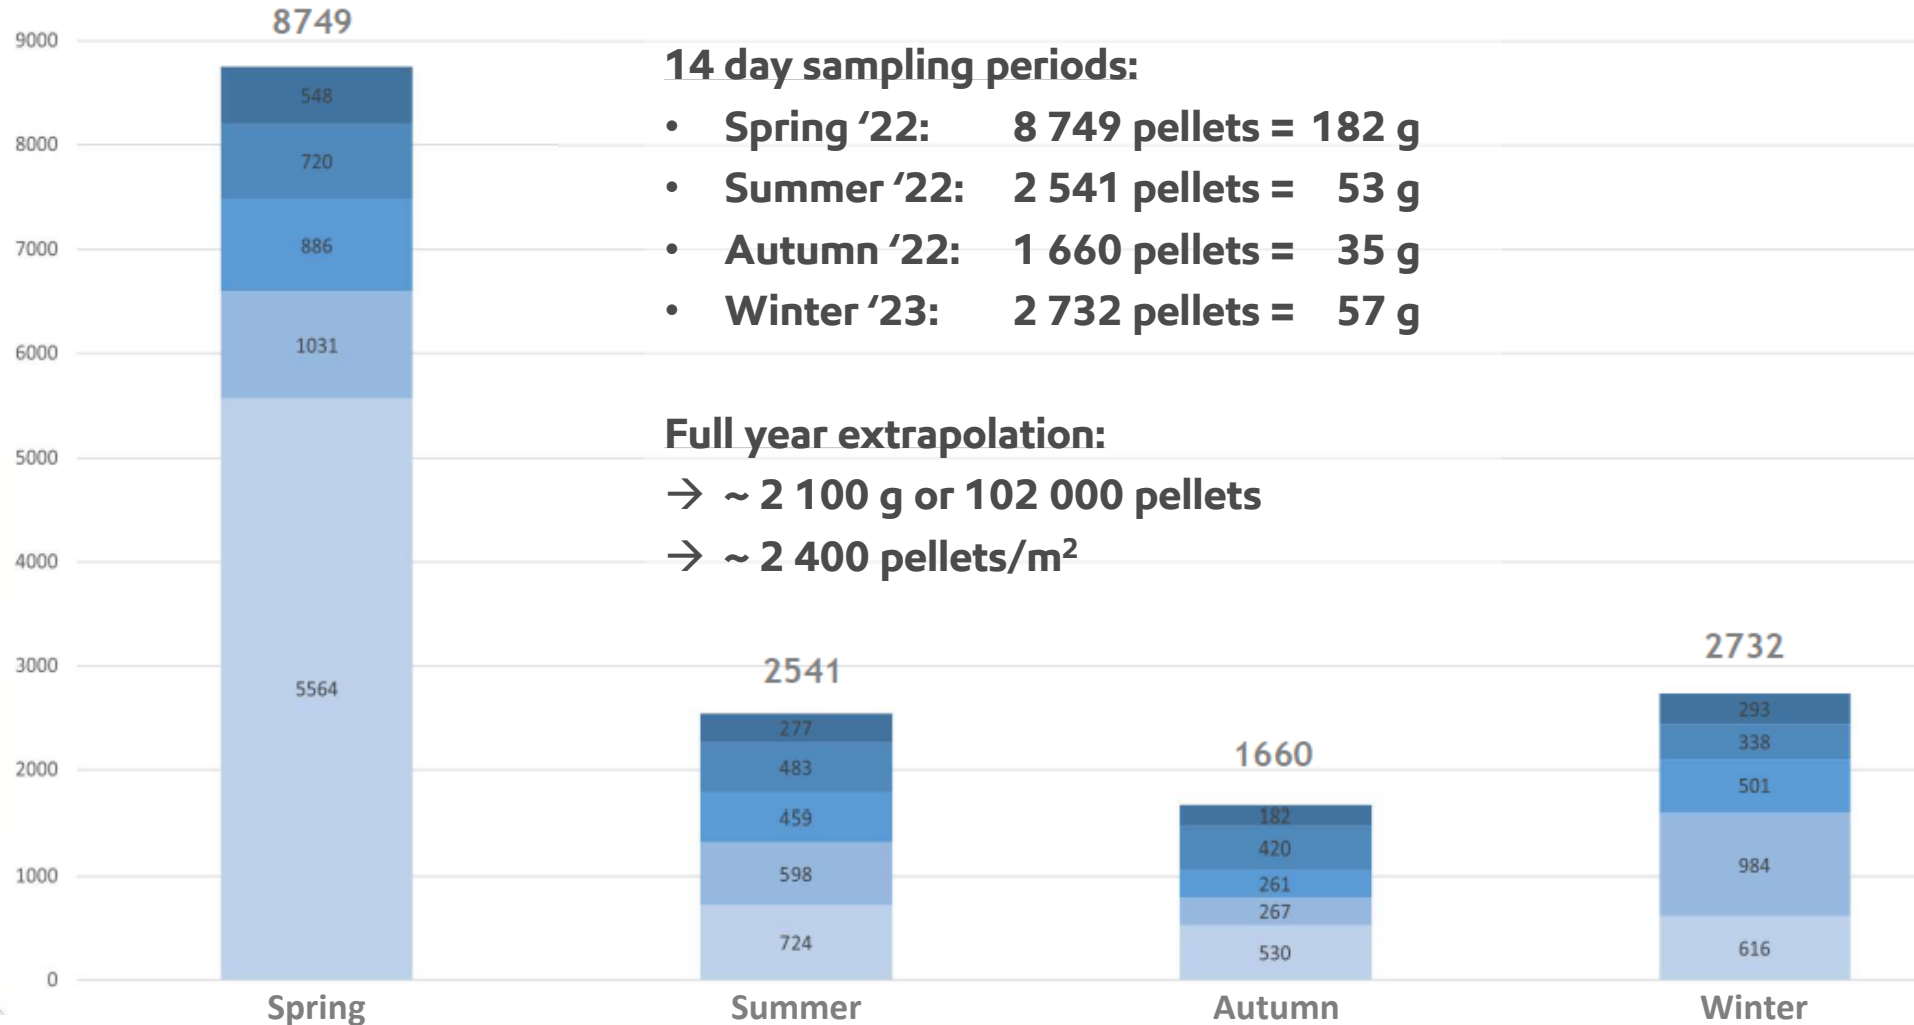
14 day sampling periods:

- Spring '22: 8 749 pellets = 182 g
- Summer '22: 2 541 pellets = 53 g
- Autumn '22: 1 660 pellets = 35 g
- Winter '23: 2 732 pellets = 57 g

Full year extrapolation:
→ ~ 2 100 g or 102 000 pellets
→ ~ 2 400 pellets/m$^2$

9000
8000
7000
6000
5000
4000
3000
2000
1000
0

8749
548
720
886
1031
5564
Spring

2541
277
483
459
598
724
Summer

1660
182
420
261
267
530
Autumn

2732
293
338
501
984
616
Winter